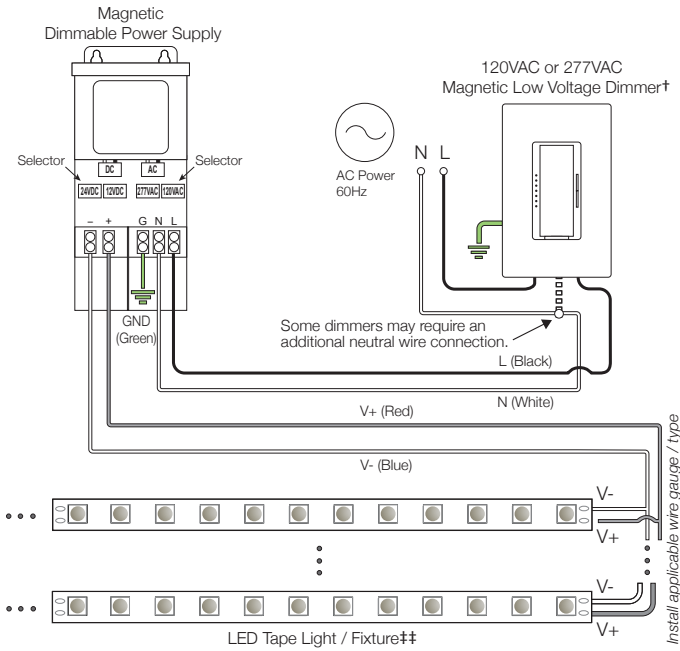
Magnetic
Dimmable Power Supply

120VAC or 277VAC
Magnetic Low Voltage Dimmer†

Selector
DC
AC
Selector
24VDC 12VDC 277VAC 120VAC
– + G N L

AC Power
60Hz

N L

GND
(Green)

Some dimmers may require an additional neutral wire connection.

L (Black)
N (White)
V+ (Red)
V- (Blue)

V-
V+
V-
V+

Install applicable wire gauge / type

LED Tape Light / Fixture‡‡